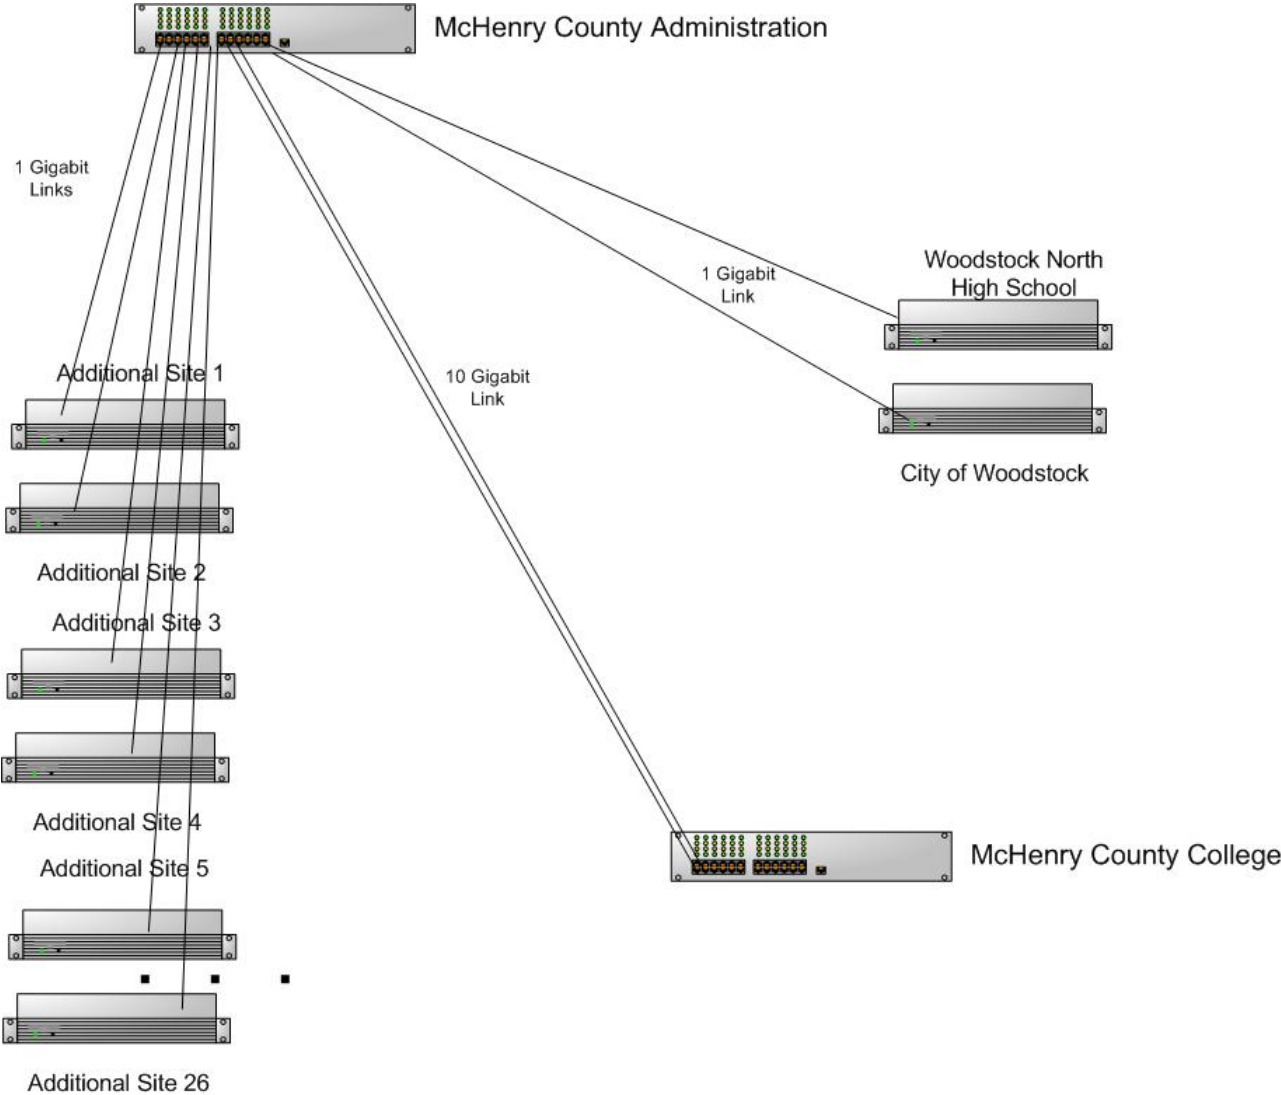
McHenry County Administration

1 Gigabit Links

1 Gigabit Link

Woodstock North High School

City of Woodstock

10 Gigabit Link

Additional Site 1

Additional Site 2

Additional Site 3

Additional Site 4

Additional Site 5

Additional Site 26

McHenry County College